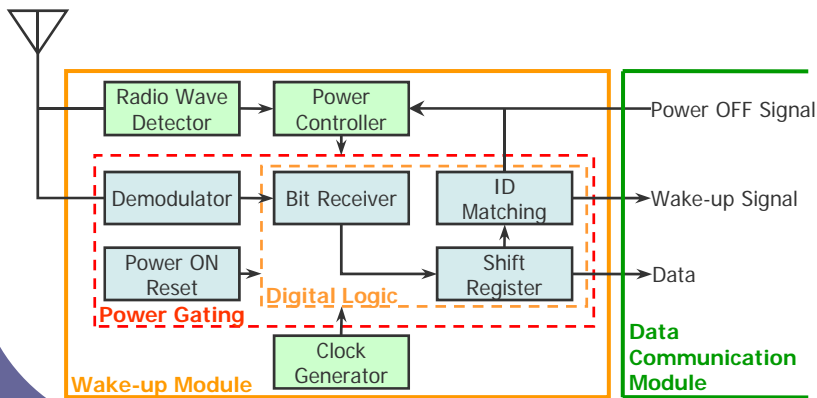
Radio Wave Detector

Power Controller

Power OFF Signal

Demodulator

Bit Receiver

ID Matching

Wake-up Signal

Power ON Reset

Shift Register

Data

Digital Logic

Power Gating

Clock Generator

Wake-up Module

Data Communication Module